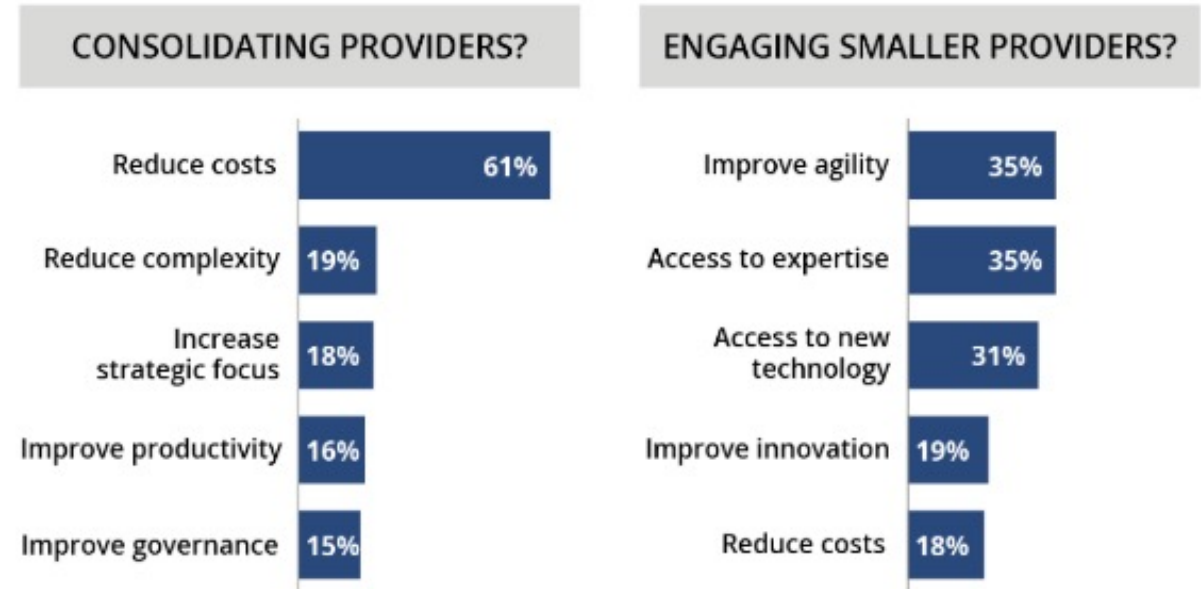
CONSOLIDATING PROVIDERS?

Reduce costs 61%

Reduce complexity 19%

Increase strategic focus 18%

Improve productivity 16%

Improve governance 15%

ENGAGING SMALLER PROVIDERS?

Improve agility 35%

Access to expertise 35%

Access to new technology 31%

Improve innovation 19%

Reduce costs 18%